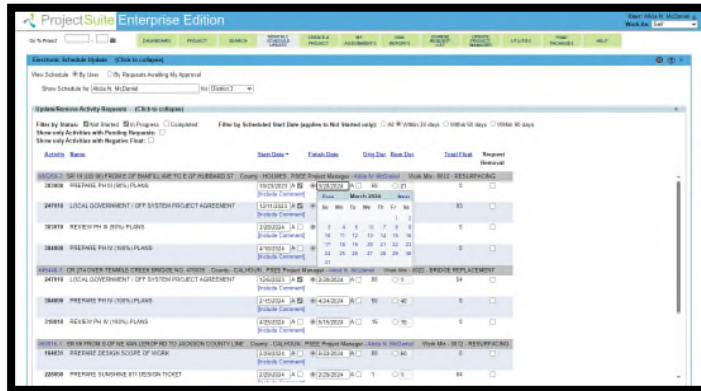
ProjectSuite Enterprise Edition

User: Alicia N. McDaniel
Work As: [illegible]

Go To Project

DASHBOARD | PROJECT | SEARCH | MONTHLY SCHEDULE UPDATE | CREATE A PROJECT | MY ASSIGNMENTS | RUN REPORTS | CHANGE REQUEST LIST | UPDATE PROJECT MANAGER | UTILITIES | FIND PACKAGES | HELP

Electronic Schedule Update (Click to collapse)

View Schedule ◉ By User ○ By Requests Awaiting My Approval

Show Schedule for Alicia N. McDaniel for District 3

Update/Remove Activity Requests (Click to collapse)

Filter by Status: ☑ Not Started ☑ In Progress ☐ Completed   Filter by Scheduled Start Date (applies to Not Started only): ○ All ◉ Within 30 days ○ Within 60 days ○ Within 90 days
Show only Activities with Pending Requests: ☐
Show only Activities with Negative Float: ☐

| Activity | Name | Start Date | Finish Date | Orig Dur | Rem Dur | Total Float | Request Removal |
|---|---|---|---|---|---|---|---|
| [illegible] | SR 10 (US 90) FROM E OF BANFILL AVE TO E OF HUBBARD ST - County - HOLMES - FDEE Project Manager - Alicia N. McDaniel Work Mix - 0012 - RESURFACING | | | | | | |
| 283006 | PREPARE PH III (90%) PLANS | 10/23/2024 | 3/28/2024 | 60 | 21 | 0 | ☐ |
| 247910 | LOCAL GOVERNMENT / OFF SYSTEM PROJECT AGREEMENT | 12/11/2023 | | | | 83 | ☐ |
| 283010 | REVIEW PH III (90%) PLANS | | | | | 0 | ☐ |
| 284008 | PREPARE PH IV (100%) PLANS | 4/10/2024 | | | | 0 | ☐ |
| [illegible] | CR 274 OVER TEMPLE CREEK BRIDGE NO. 470029 - County - CALHOUN - FDEE Project Manager - Alicia N. McDaniel Work Mix - 0022 - BRIDGE REPLACEMENT | | | | | | |
| 247910 | LOCAL GOVERNMENT / OFF SYSTEM PROJECT AGREEMENT | 12/6/2023 | 2/28/2024 | | | 54 | ☐ |
| 284008 | PREPARE PH IV (100%) PLANS | 2/15/2024 | 4/24/2024 | 50 | 40 | 0 | ☐ |
| 310010 | REVIEW PH IV (100%) PLANS | 4/25/2024 | 5/15/2024 | 15 | 15 | 0 | ☐ |
| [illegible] | SR 69 FROM S OF NE 448 LEROP RD TO JACKSON COUNTY LINE - County - CALHOUN - FDEE Project Manager - Alicia N. McDaniel Work Mix - 0012 - RESURFACING | | | | | | |
| 164023 | PREPARE DESIGN SCOPE OF WORK | 3/20/2024 | 4/23/2024 | 80 | 60 | 0 | ☐ |
| 225050 | PREPARE SUNSHINE 811 DESIGN TICKET | 2/29/2024 | 2/29/2024 | 1 | 1 | 64 | ☐ |

[Include Comment]

Prev March 2024 Next
Su Mo Tu We Th Fr Sa
1 2
3 4 5 6 7 8 9
10 11 12 13 14 15 16
17 18 19 20 21 22 23
24 25 26 27 28 29 30
31